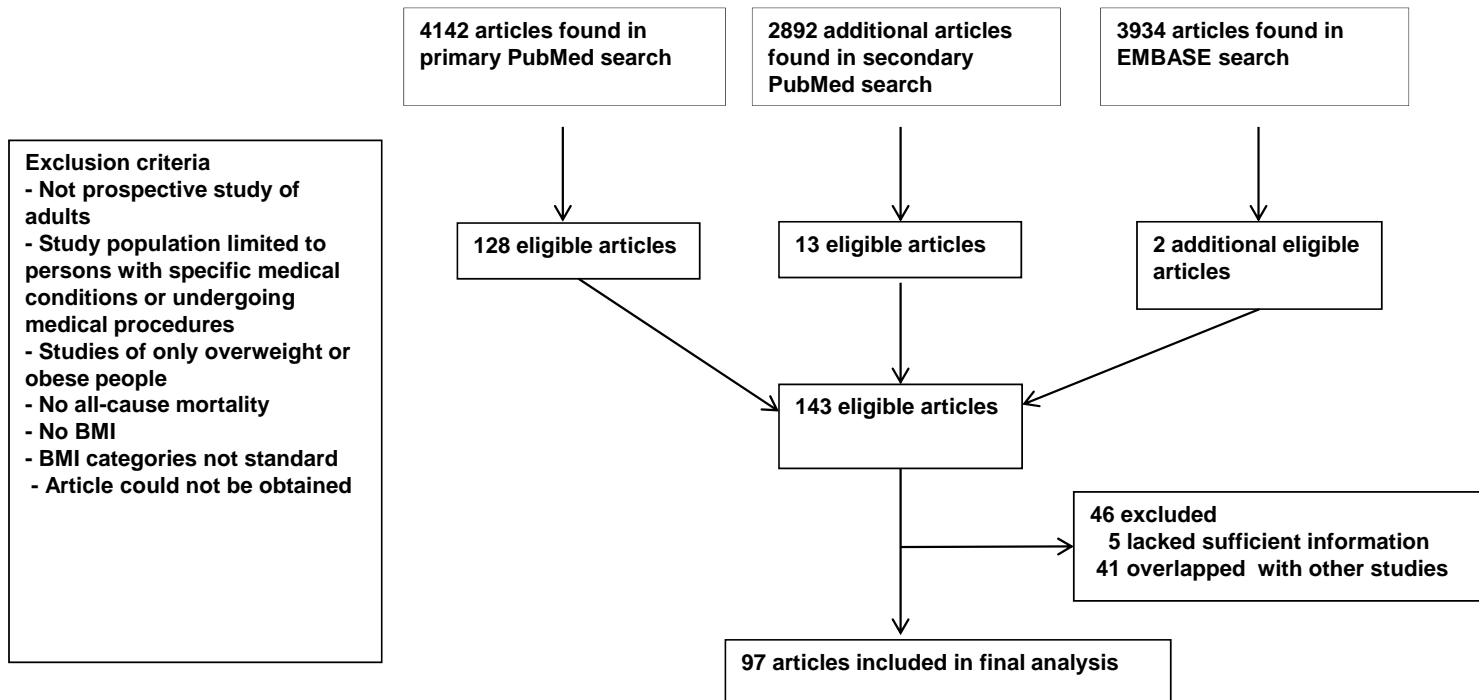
4142 articles found in primary PubMed search

2892 additional articles found in secondary PubMed search

3934 articles found in EMBASE search

Exclusion criteria
- Not prospective study of adults
- Study population limited to persons with specific medical conditions or undergoing medical procedures
- Studies of only overweight or obese people
- No all-cause mortality
- No BMI
- BMI categories not standard
- Article could not be obtained

128 eligible articles

13 eligible articles

2 additional eligible articles

143 eligible articles

46 excluded
5 lacked sufficient information
41 overlapped with other studies

97 articles included in final analysis